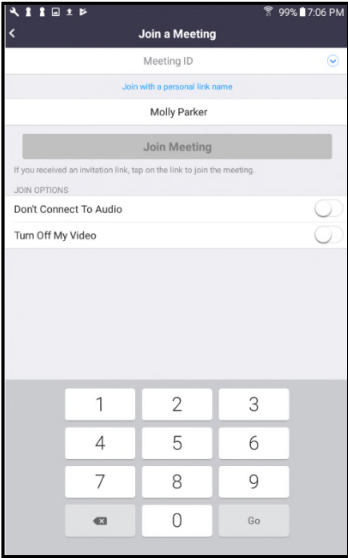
99% 7:06 PM

Join a Meeting

Meeting ID

Join with a personal link name

Molly Parker

Join Meeting

If you received an invitation link, tap on the link to join the meeting.

JOIN OPTIONS

Don't Connect To Audio

Turn Off My Video

1
2
3
4
5
6
7
8
9
0
Go